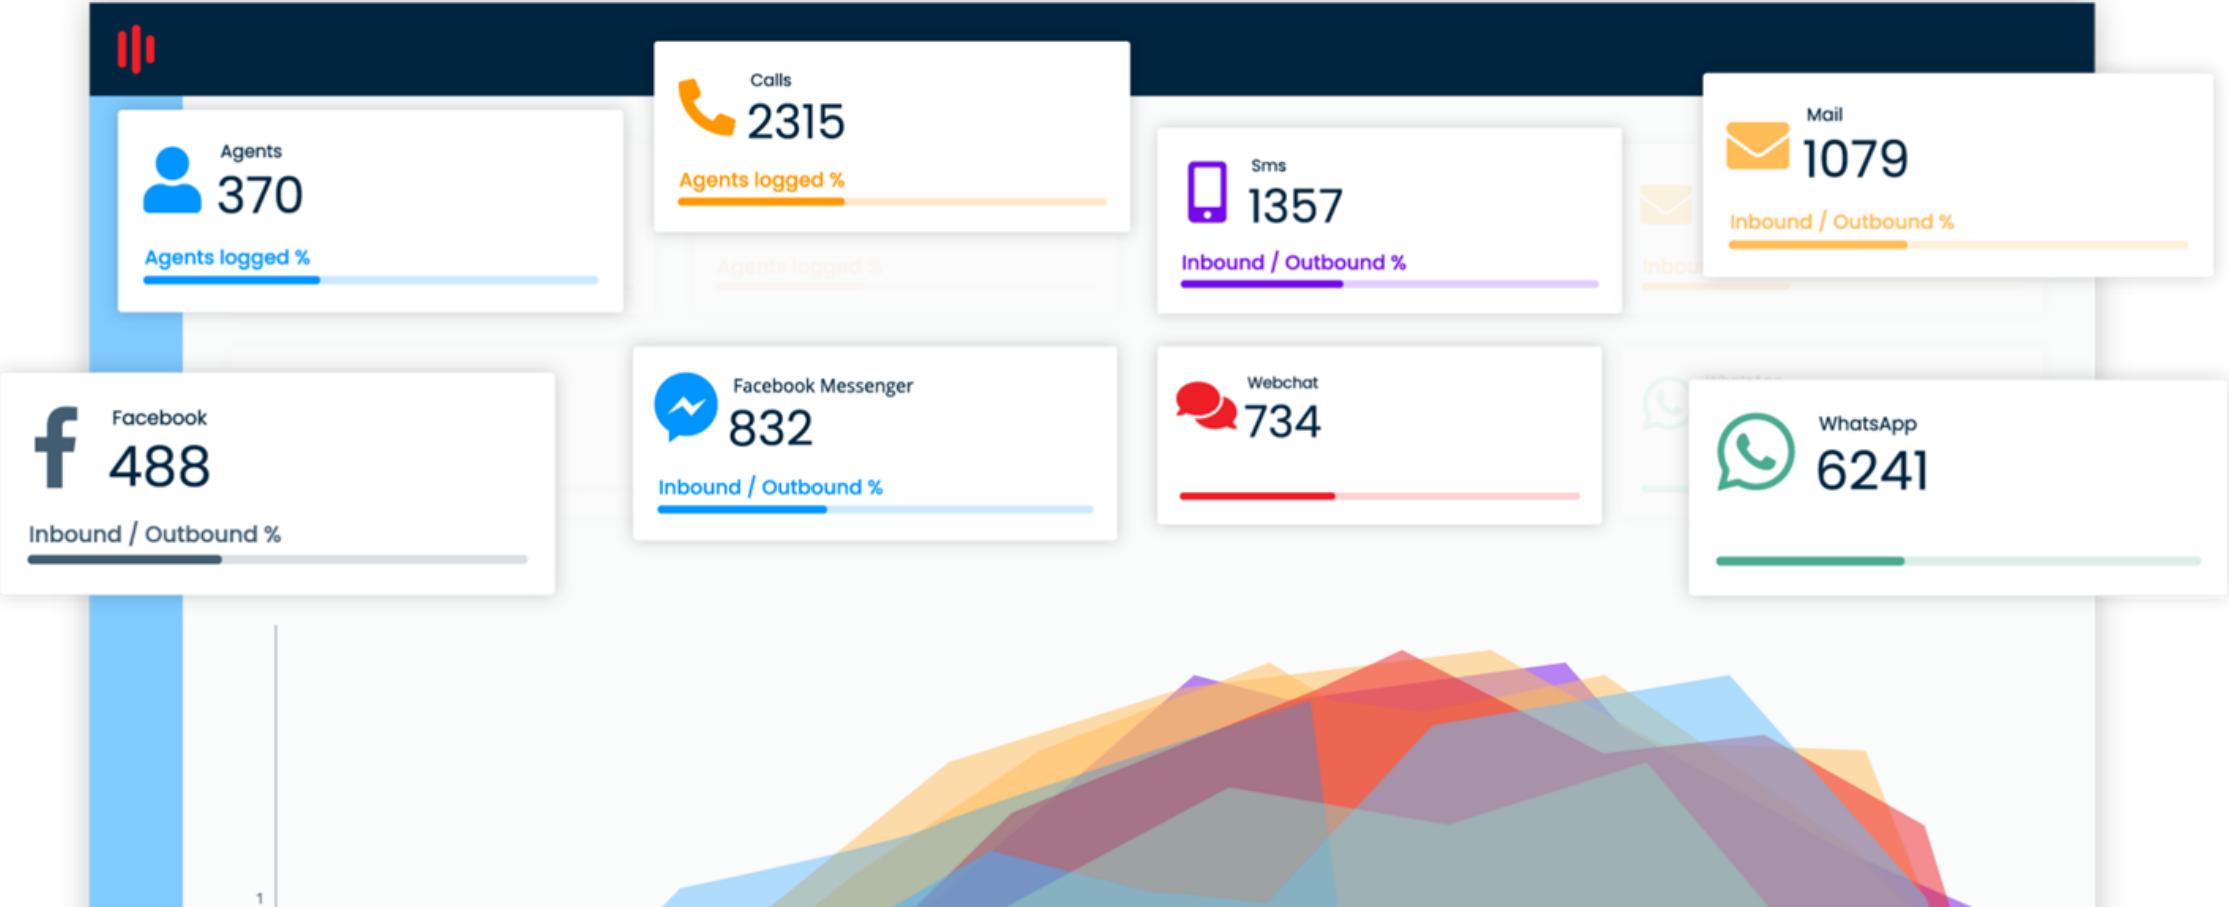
Calls
2315
Agents logged %

Agents
370
Agents logged %

Sms
1357
Inbound / Outbound %

Mail
1079
Inbound / Outbound %

Facebook
488
Inbound / Outbound %

Facebook Messenger
832
Inbound / Outbound %

Webchat
734

WhatsApp
6241

1